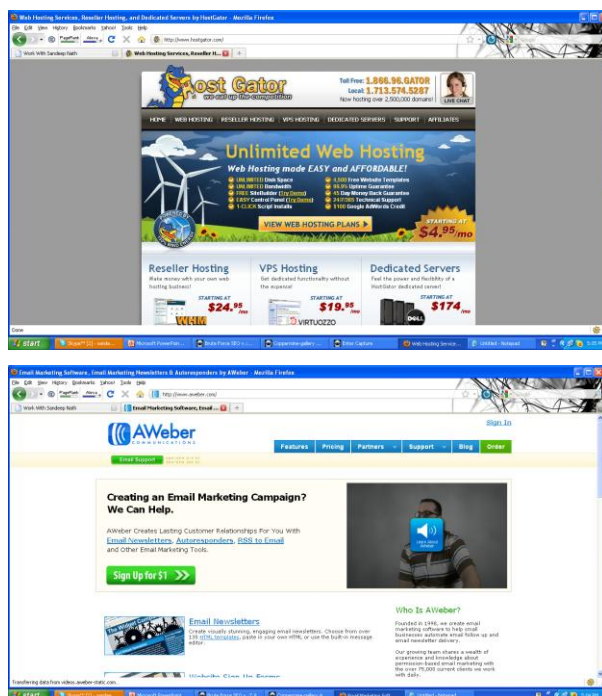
Web Hosting Services, Reseller Hosting, and Dedicated Servers by HostGator - Mozilla Firefox

File Edit View History Bookmarks Yahoo! Tools Help

http://www.hostgator.com/

Work With Sandeep Nath

Web Hosting Services, Reseller H...

Host Gator
we eat up the competition

Toll Free: 1.866.96.GATOR
Local: 1.713.574.5287
Now hosting over 2,500,000 domains!

LIVE CHAT

HOME | WEB HOSTING | RESELLER HOSTING | VPS HOSTING | DEDICATED SERVERS | SUPPORT | AFFILIATES

Unlimited Web Hosting

Web Hosting made EASY and AFFORDABLE!

UNLIMITED Disk Space
UNLIMITED Bandwidth
FREE SiteBuilder (Try Demo)
EASY Control Panel (Try Demo)
1-CLICK Script Installs

4,500 Free Website Templates
99.9% Uptime Guarantee
45 Day Money Back Guarantee
24/7/365 Technical Support
$100 Google AdWords Credit

VIEW WEB HOSTING PLANS

STARTING AT
$4.95/mo

Reseller Hosting
Make money with your own web hosting business!
STARTING AT
$24.95/mo
WHM

VPS Hosting
Get dedicated functionality without the expense!
STARTING AT
$19.95/mo
VIRTUOZZO

Dedicated Servers
Feel the power and flexibility of a HostGator dedicated server!
STARTING AT
$174/mo
DELL

Done

start

Email Marketing Software, Email Marketing Newsletters & Autoresponders by AWeber - Mozilla Firefox

File Edit View History Bookmarks Yahoo! Tools Help

http://www.aweber.com/

Work With Sandeep Nath

Email Marketing Software, Email ...

AWeber
COMMUNICATIONS

Sign In

Features | Pricing | Partners | Support | Blog | Order

Email Support

Creating an Email Marketing Campaign? We Can Help.

AWeber Creates Lasting Customer Relationships For You With Email Newsletters, Autoresponders, RSS to Email and Other Email Marketing Tools.

Sign Up For $1

Email Newsletters
Create visually stunning, engaging email newsletters. Choose from over 120 HTML templates, paste in your own HTML, or use the built-in message editor.

Website Sign Up Forms

Who Is AWeber?

Founded in 1998, we create email marketing software to help small businesses automate email follow up and email newsletter delivery.

Our growing team shares a wealth of experience and knowledge about permission-based email marketing with the over 75,000 current clients we work with daily.

Transferring data from videos.aweber-static.com...

start